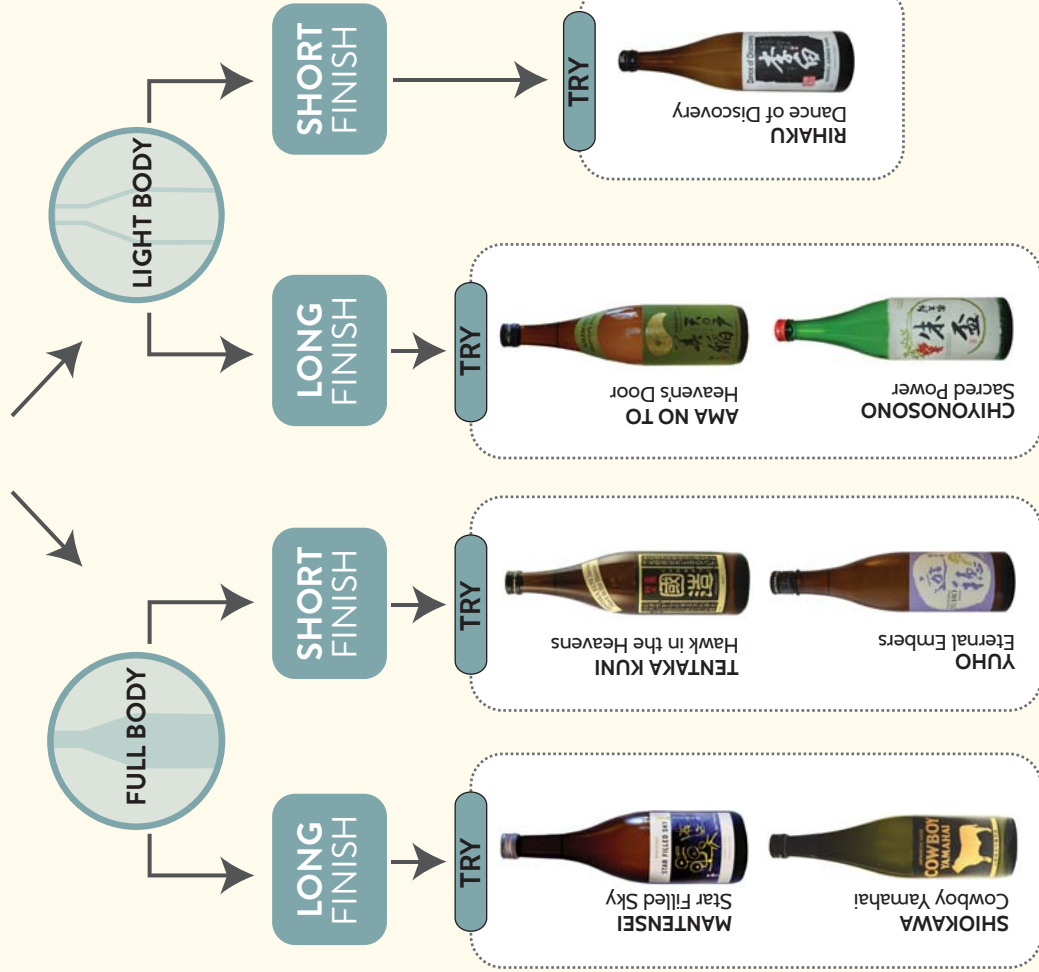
LIGHT BODY

SHORT FINISH

TRY

RIHAKU
Dance of Discovery

LONG FINISH

TRY

AMA NO TO
Heaven's Door

CHIYONOSONO
Sacred Power

FULL BODY

SHORT FINISH

TRY

TENTAKA KUNI
Hawk in the Heavens

YUHO
Eternal Embers

LONG FINISH

TRY

MANTENSEI
Star Filled Sky

SHIOKAWA
Cowboy Yamahai